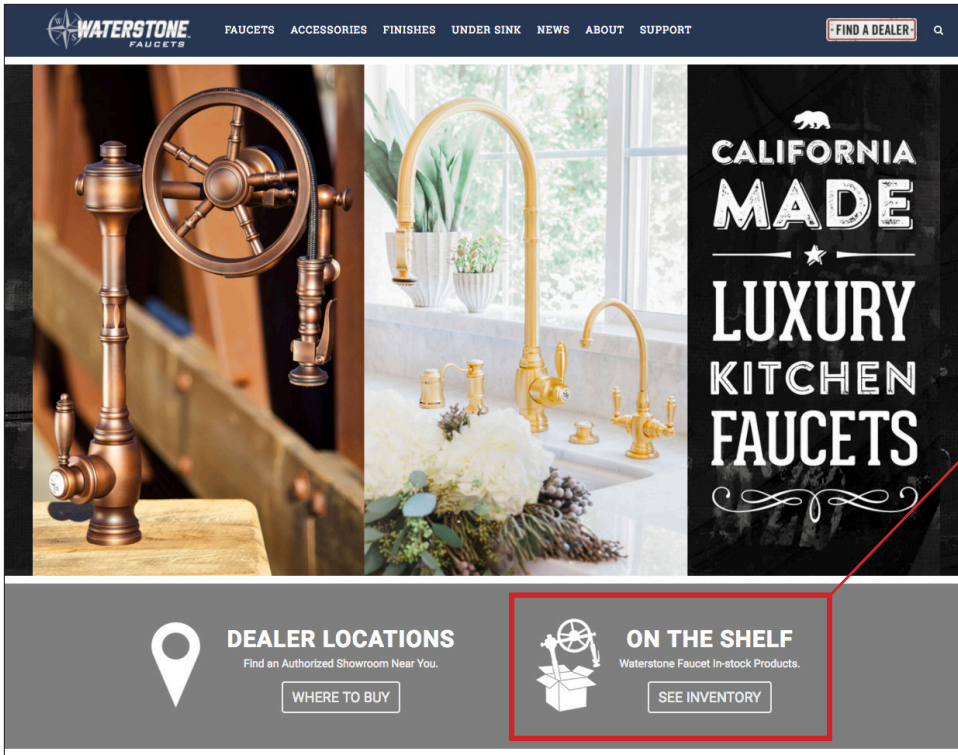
WATERSTONE FAUCETS

FAUCETS ACCESSORIES FINISHES UNDER SINK NEWS ABOUT SUPPORT

FIND A DEALER

CALIFORNIA MADE

LUXURY KITCHEN FAUCETS

DEALER LOCATIONS
Find an Authorized Showroom Near You.
WHERE TO BUY

ON THE SHELF
Waterstone Faucet In-stock Products.
SEE INVENTORY